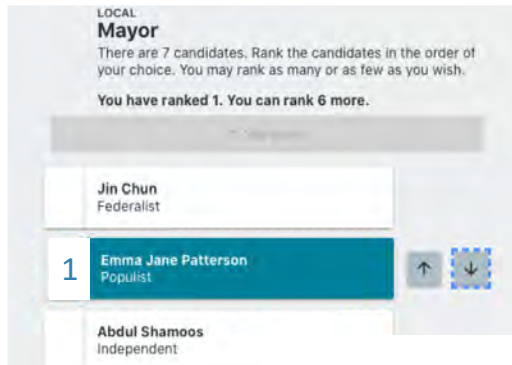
LOCAL
Mayor
There are 7 candidates. Rank the candidates in the order of your choice. You may rank as many or as few as you wish.

You have ranked 1. You can rank 6 more.

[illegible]

Jin Chun
Federalist

1 Emma Jane Patterson
Populist

↑ ↓

Abdul Shamoos
Independent